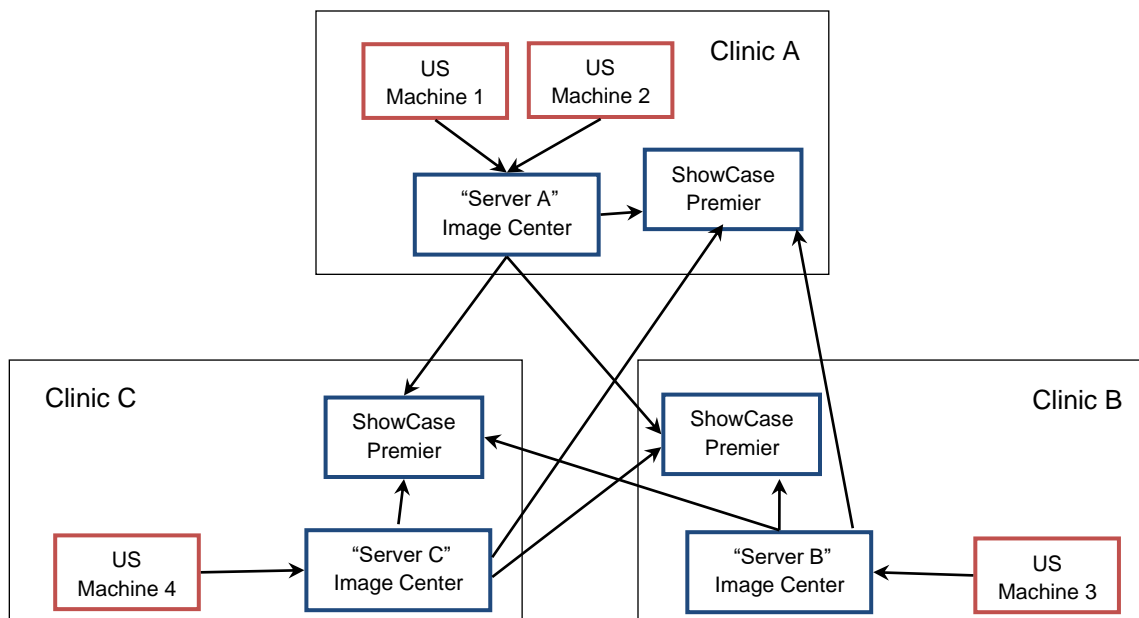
Clinic A

US Machine 1

US Machine 2

“Server A” Image Center

ShowCase Premier

Clinic C

ShowCase Premier

US Machine 4

“Server C” Image Center

Clinic B

ShowCase Premier

“Server B” Image Center

US Machine 3